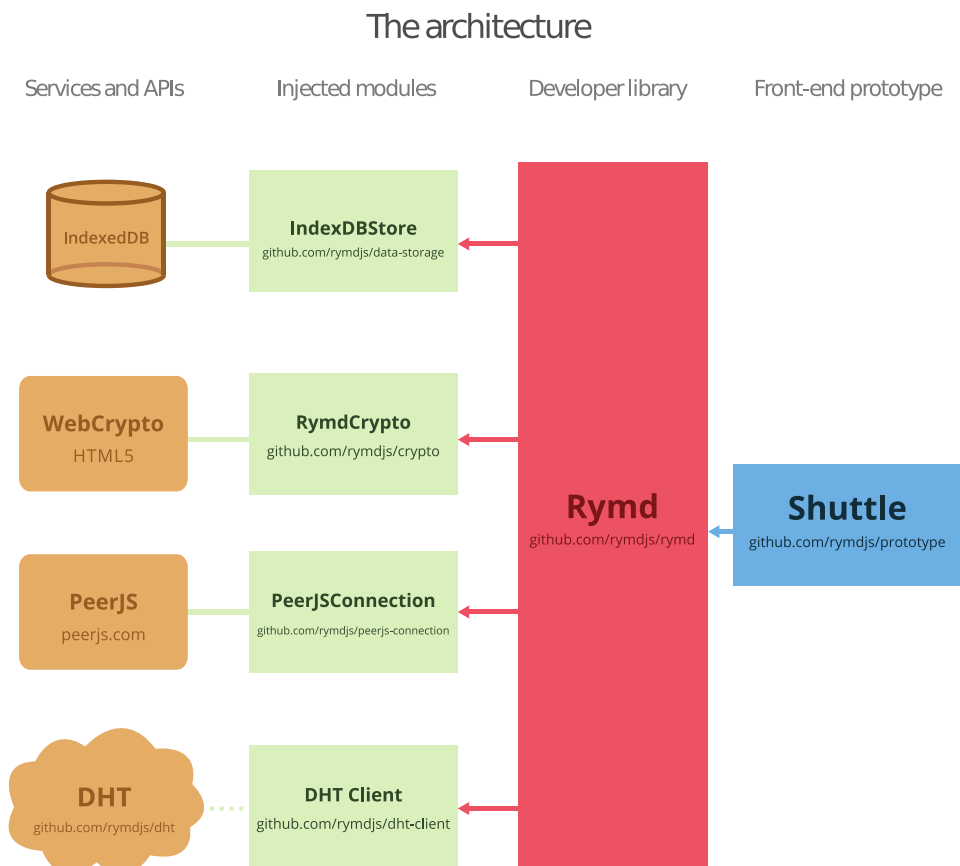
The architecture

Services and APIs

Injected modules

Developer library

Front-end prototype

IndexedDB

IndexDBStore
github.com/rymdjs/data-storage

WebCrypto
HTML5

RymdCrypto
github.com/rymdjs/crypto

Rymd
github.com/rymdjs/rymd

Shuttle
github.com/rymdjs/prototype

PeerJS
peerjs.com

PeerJSConnection
github.com/rymdjs/peerjs-connection

DHT
github.com/rymdjs/dht

DHT Client
github.com/rymdjs/dht-client